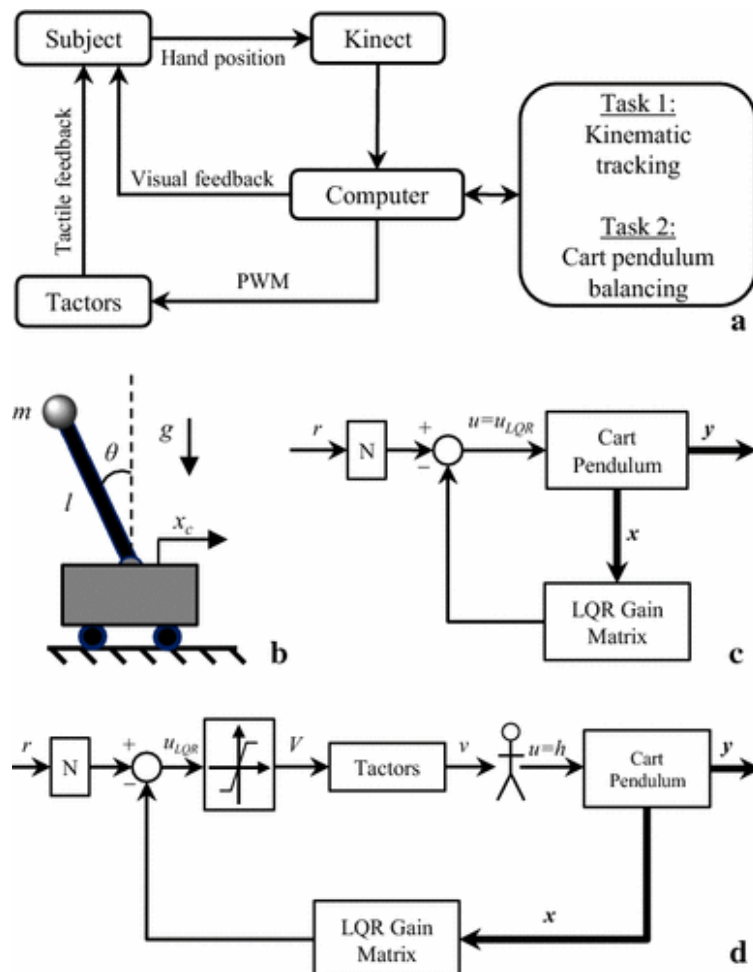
Subject

Hand position

Kinect

Tactile feedback

Visual feedback

Computer

Task 1:
Kinematic tracking

Task 2:
Cart pendulum balancing

Tactors

PWM

a

$m$

$\theta$

$g$

$l$

$x_c$

b

$r$

N

+

−

$u=u_{LQR}$

Cart Pendulum

$\boldsymbol{y}$

$\boldsymbol{x}$

LQR Gain Matrix

c

$r$

N

+

−

$u_{LQR}$

$V$

Tactors

$v$

$u=h$

Cart Pendulum

$\boldsymbol{y}$

$\boldsymbol{x}$

LQR Gain Matrix

d